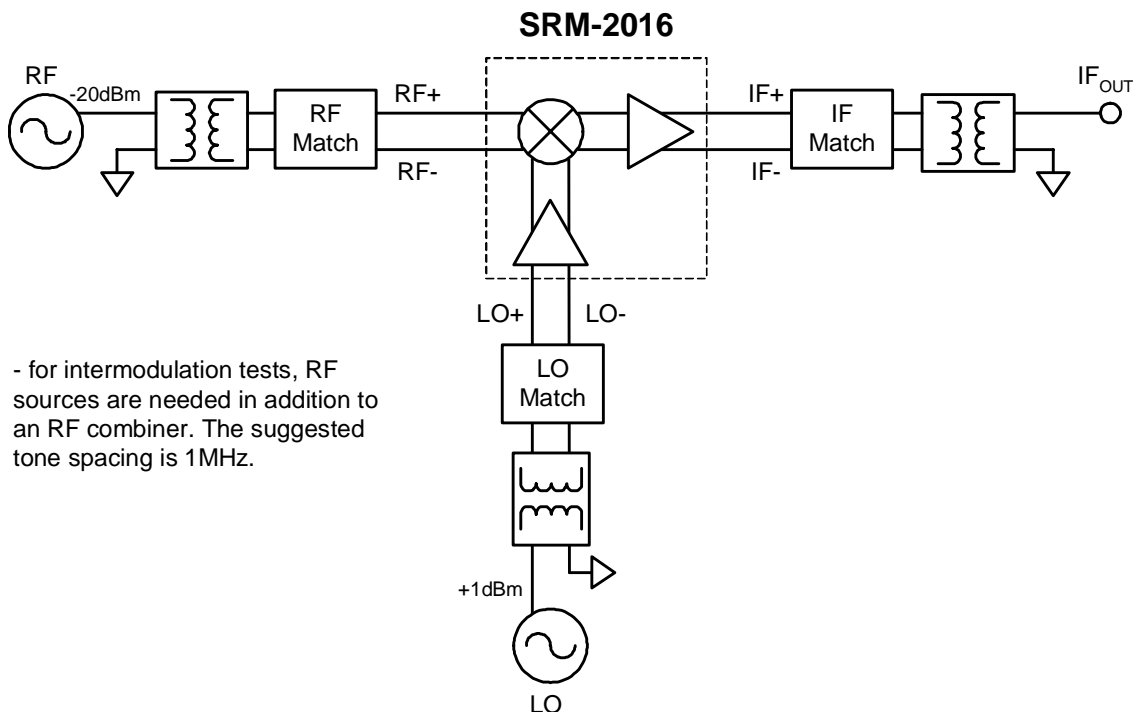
SRM-2016

RF
-20dBm
RF Match
RF+
RF-
IF+
IF-
IF Match
$IF_{OUT}$
LO+
LO-
LO Match
+1dBm
LO

- for intermodulation tests, RF sources are needed in addition to an RF combiner. The suggested tone spacing is 1MHz.